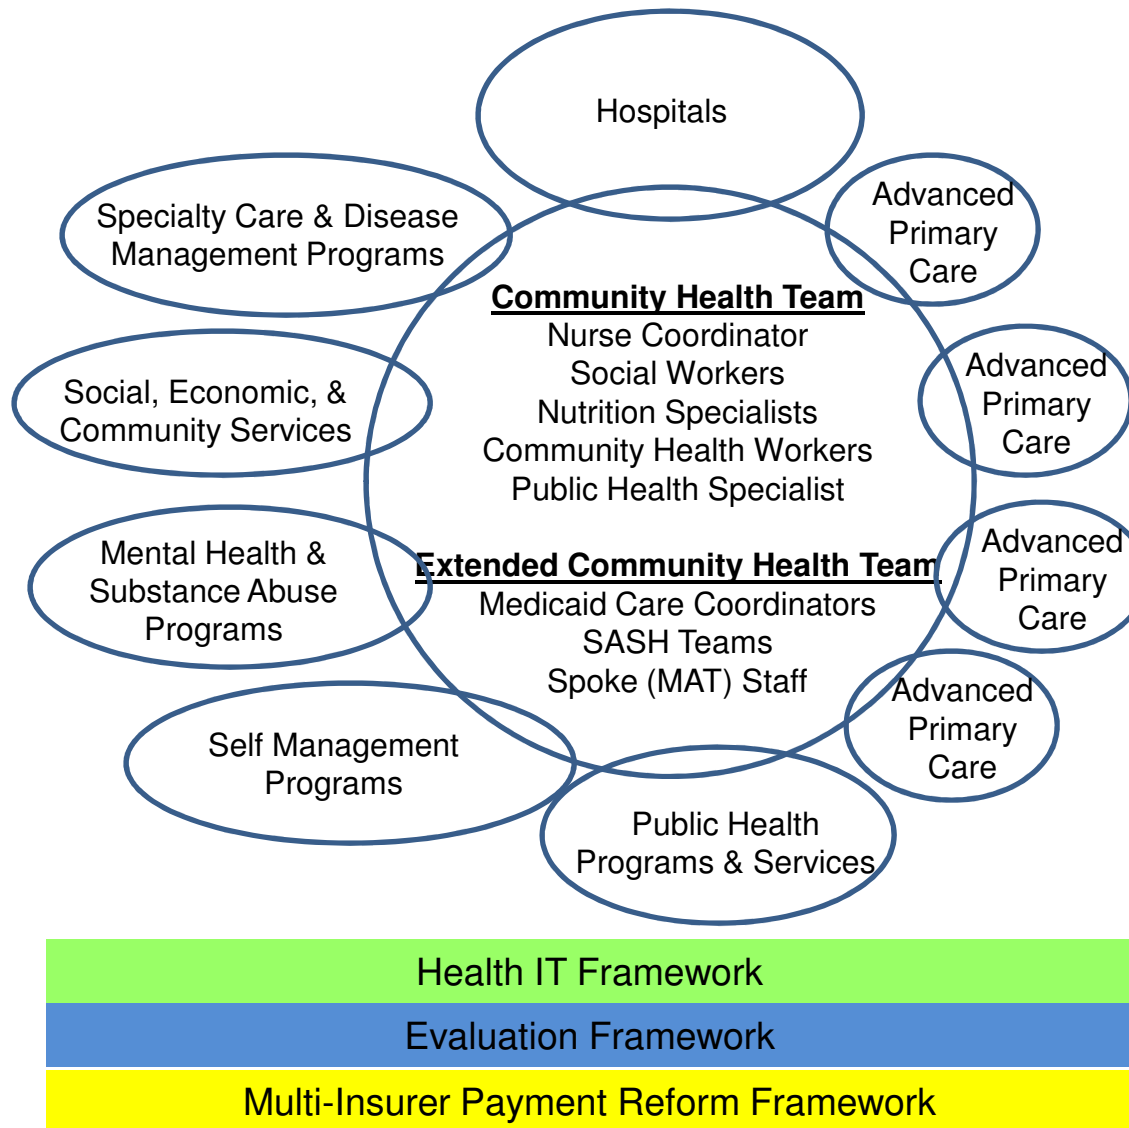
Hospitals

Specialty Care & Disease Management Programs

Advanced Primary Care

Social, Economic, & Community Services

Advanced Primary Care

Community Health Team
Nurse Coordinator
Social Workers
Nutrition Specialists
Community Health Workers
Public Health Specialist

Mental Health & Substance Abuse Programs

Extended Community Health Team
Medicaid Care Coordinators
SASH Teams
Spoke (MAT) Staff

Advanced Primary Care

Advanced Primary Care

Self Management Programs

Public Health Programs & Services

Health IT Framework

Evaluation Framework

Multi-Insurer Payment Reform Framework